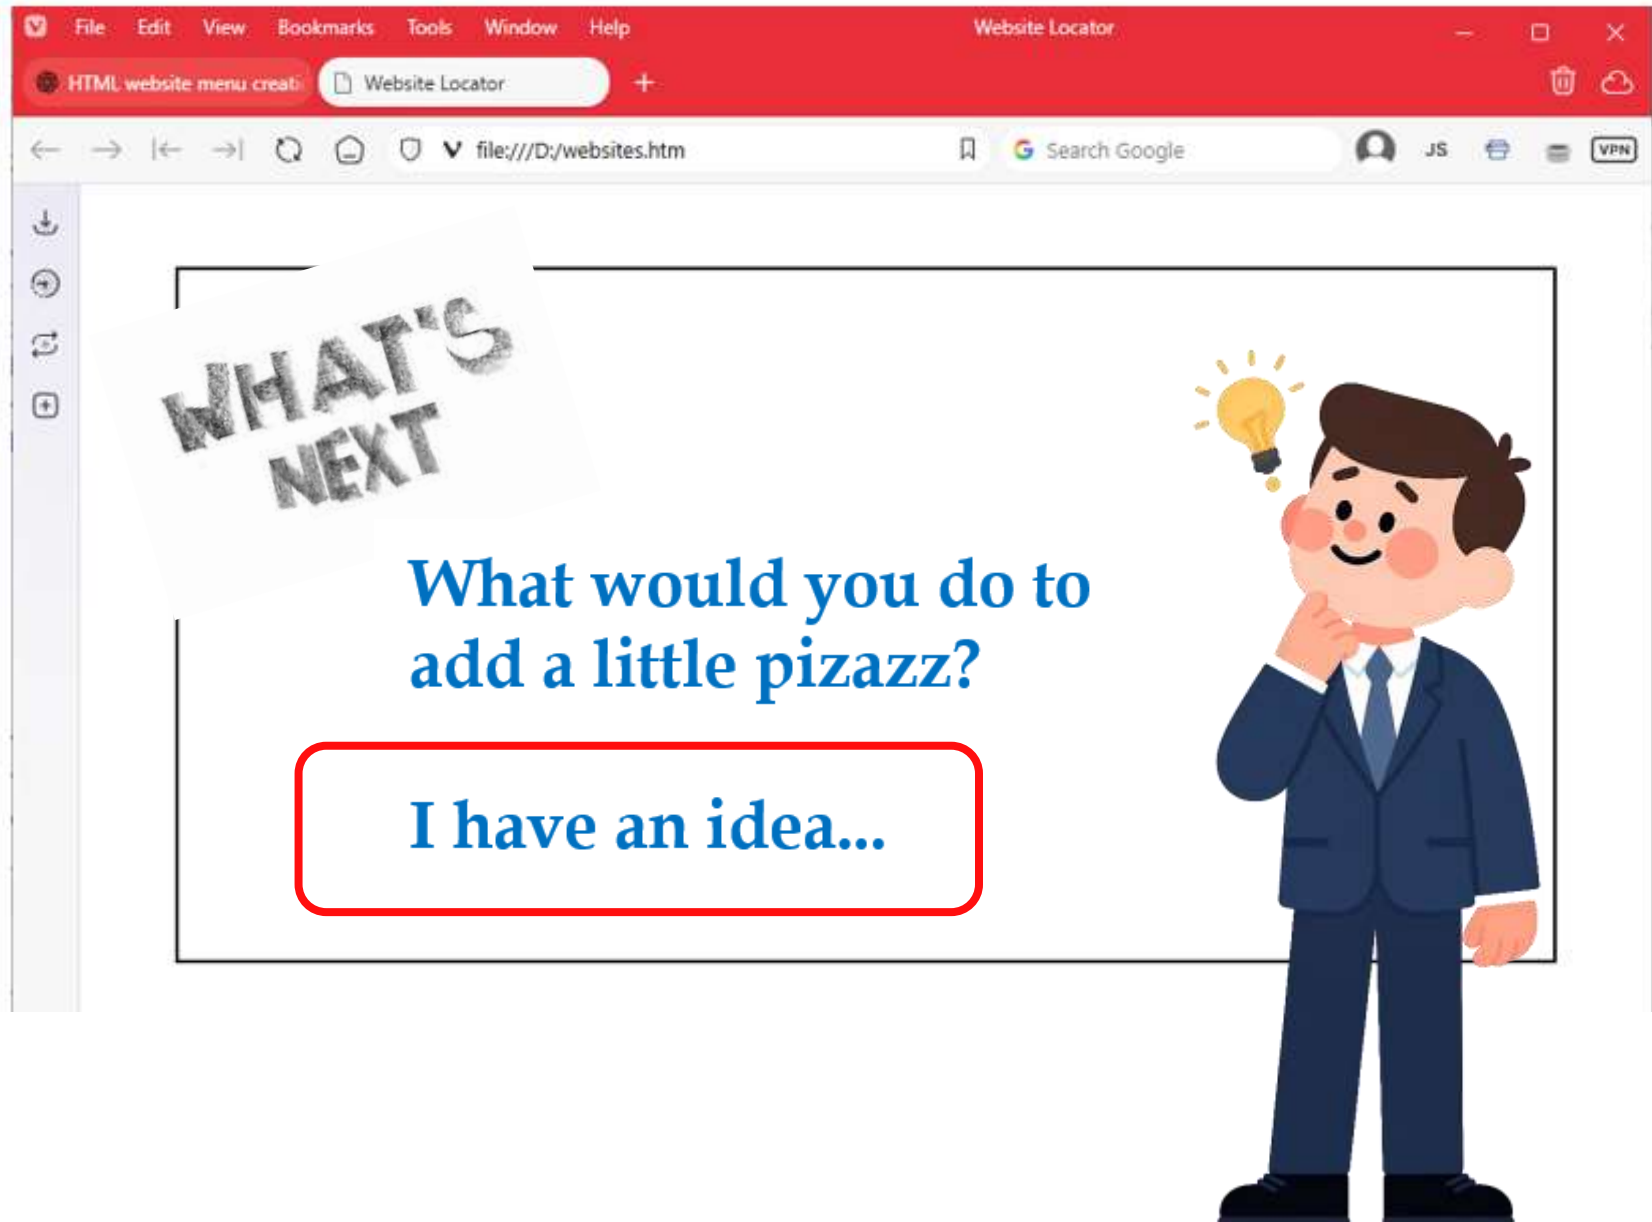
File Edit View Bookmarks Tools Window Help

Website Locator

HTML website menu creati

Website Locator

file:///D:/websites.htm

Search Google

JS

VPN

WHAT'S NEXT

What would you do to add a little pizazz?

I have an idea...